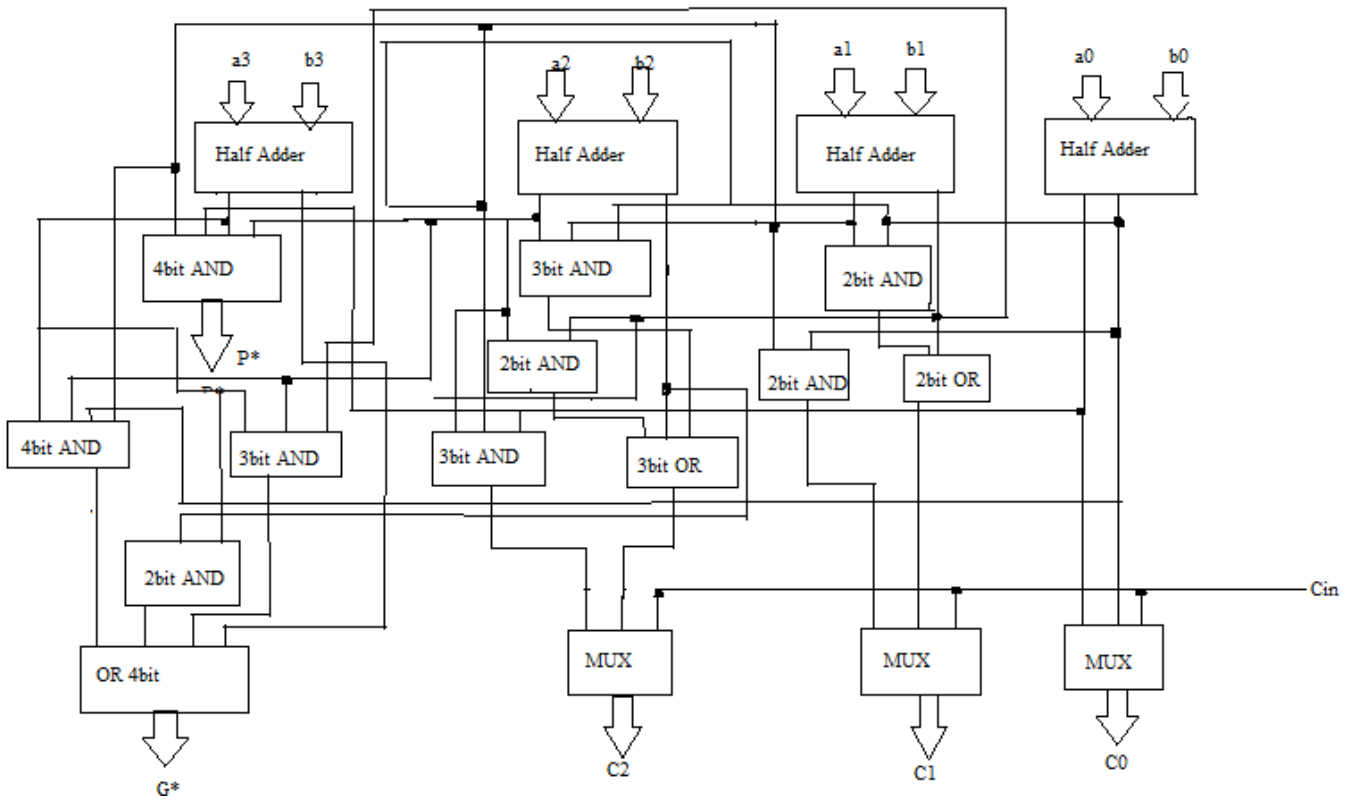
a3 b3
Half Adder
a2 b2
Half Adder
a1 b1
Half Adder
a0 b0
Half Adder
4bit AND
3bit AND
2bit AND
P*
P*
2bit AND
2bit AND
2bit OR
4bit AND
3bit AND
3bit AND
3bit OR
2bit AND
Cin
OR 4bit
MUX
MUX
MUX
G*
C2
C1
C0